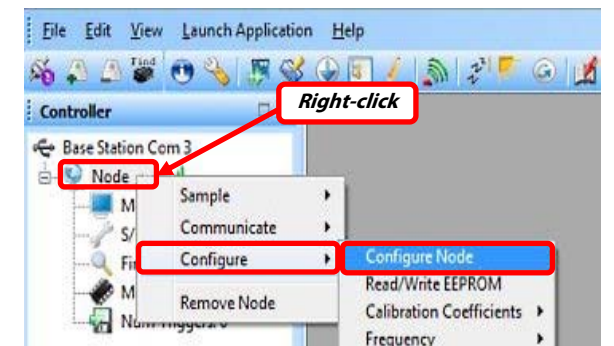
File Edit View Launch Application Help

Controller

Right-click

Base Station Com 3

Node

M

S/

Fi

M

Num Triggers: 0

Sample

Communicate

Configure

Remove Node

Configure Node

Read/Write EEPROM

Calibration Coefficients

Frequency